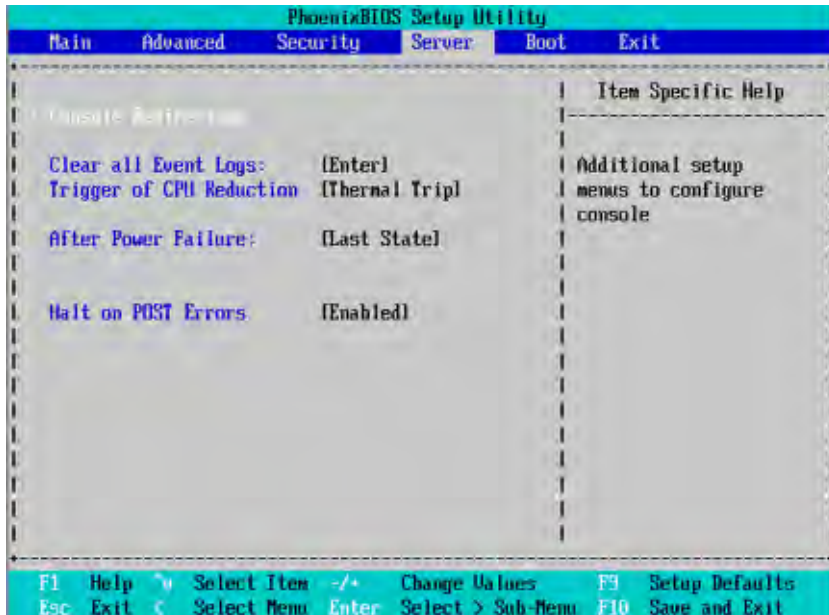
PhoenixBIOS Setup Utility

Main Advanced Security Server Boot Exit

Item Specific Help

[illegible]

Clear all Event Logs: [Enter]
Trigger of CPU Reduction [Thermal Trip]

After Power Failure: [Last State]

Halt on POST Errors [Enabled]

Additional setup menus to configure console

F1 Help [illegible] Select Item -/+ Change Values F9 Setup Defaults
Esc Exit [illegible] Select Menu Enter Select > Sub-Menu F10 Save and Exit